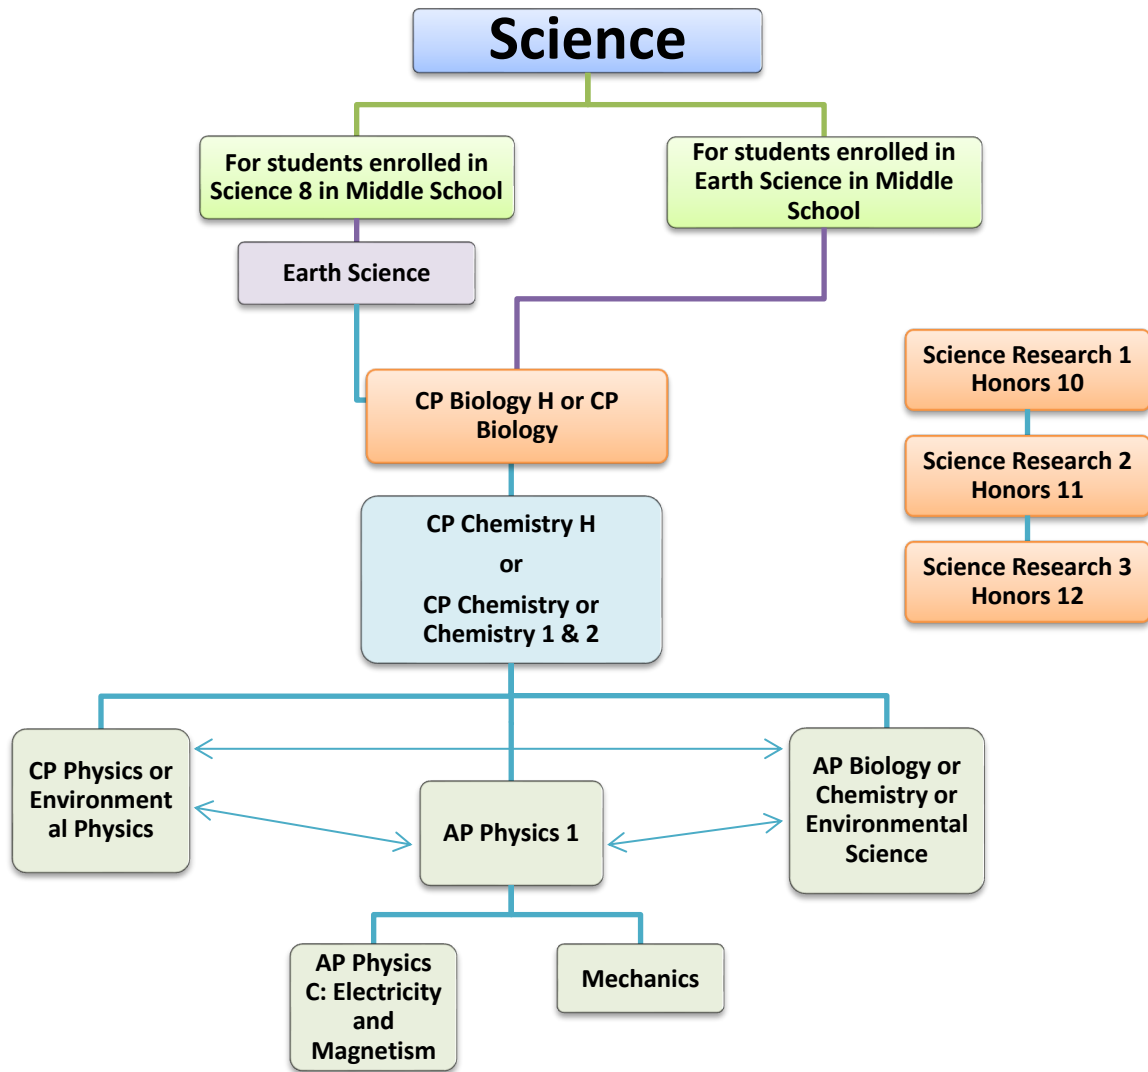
Science

For students enrolled in Science 8 in Middle School

For students enrolled in Earth Science in Middle School

Earth Science

CP Biology H or CP Biology

Science Research 1 Honors 10

Science Research 2 Honors 11

Science Research 3 Honors 12

CP Chemistry H

or

CP Chemistry or Chemistry 1 & 2

CP Physics or Environmental Physics

AP Physics 1

AP Biology or Chemistry or Environmental Science

AP Physics C: Electricity and Magnetism

Mechanics